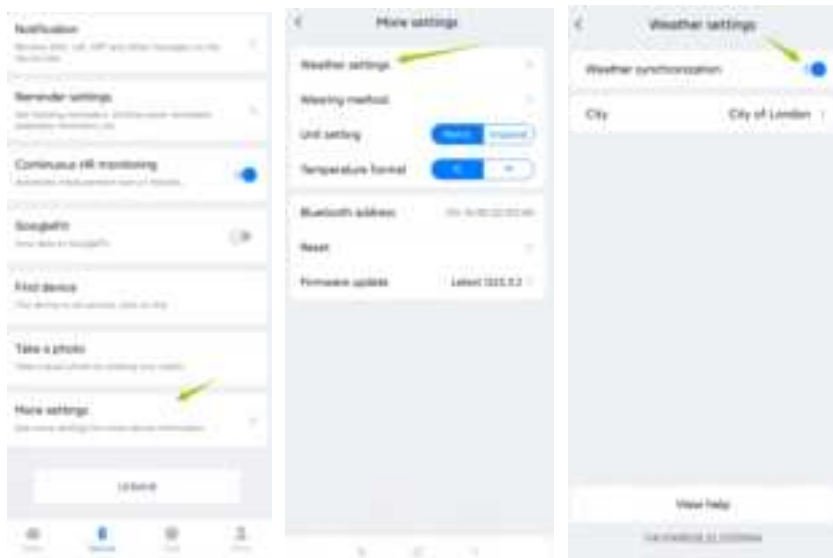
Notification

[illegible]

Reminder settings

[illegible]

Continuous HR monitoring

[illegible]

GoogleFit

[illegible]

Find device

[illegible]

Take a photo

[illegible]

More settings

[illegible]

Unbind

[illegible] Device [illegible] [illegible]

More settings

Weather settings

Wearing method

Unit setting

Metric Imperial

Temperature format

°C °F

Bluetooth address

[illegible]

Reset

Firmware update

Latest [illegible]

Weather settings

Weather synchronization

City

City of London

View help

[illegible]